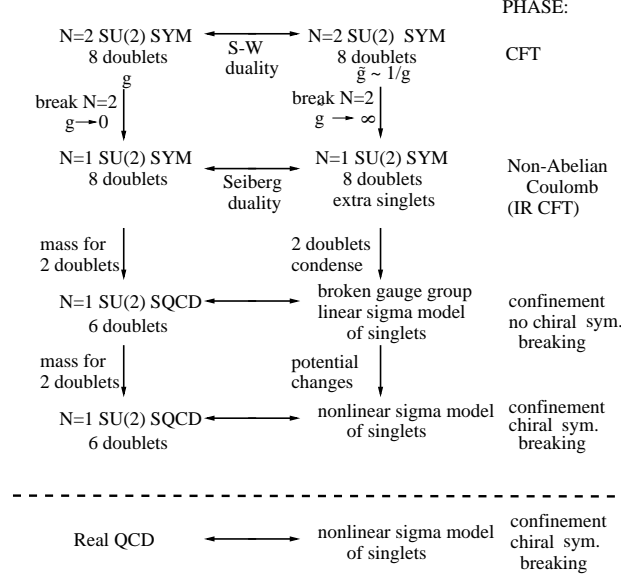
PHASE:

N=2 SU(2) SYM
8 doublets
g

S-W
duality

N=2 SU(2) SYM
8 doublets
$\tilde{g} \sim 1/g$

CFT

break N=2
$g \rightarrow 0$

break N=2
$g \rightarrow \infty$

N=1 SU(2) SYM
8 doublets

Seiberg
duality

N=1 SU(2) SYM
8 doublets
extra singlets

Non-Abelian
Coulomb
(IR CFT)

mass for
2 doublets

2 doublets
condense

N=1 SU(2) SQCD
6 doublets

broken gauge group
linear sigma model
of singlets

confinement
no chiral sym.
breaking

mass for
2 doublets

potential
changes

N=1 SU(2) SQCD
6 doublets

nonlinear sigma model
of singlets

confinement
chiral sym.
breaking

Real QCD

nonlinear sigma model
of singlets

confinement
chiral sym.
breaking